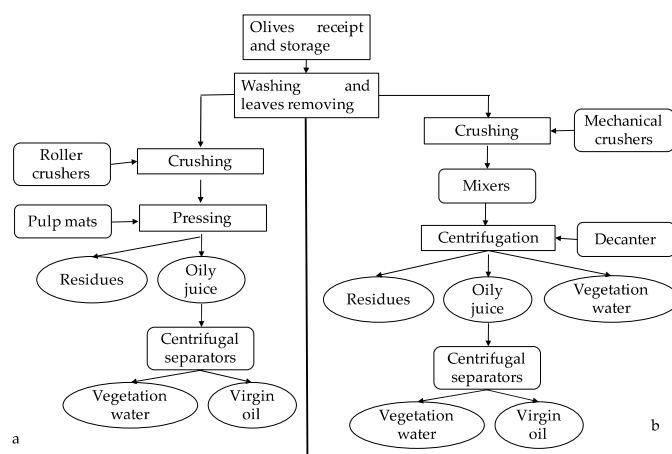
Olives receipt and storage

Washing and leaves removing

Roller crushers

Crushing

Pulp mats

Pressing

Residues

Oily juice

Centrifugal separators

Vegetation water

Virgin oil

a

Crushing

Mechanical crushers

Mixers

Centrifugation

Decanter

Residues

Oily juice

Vegetation water

Centrifugal separators

Vegetation water

Virgin oil

b